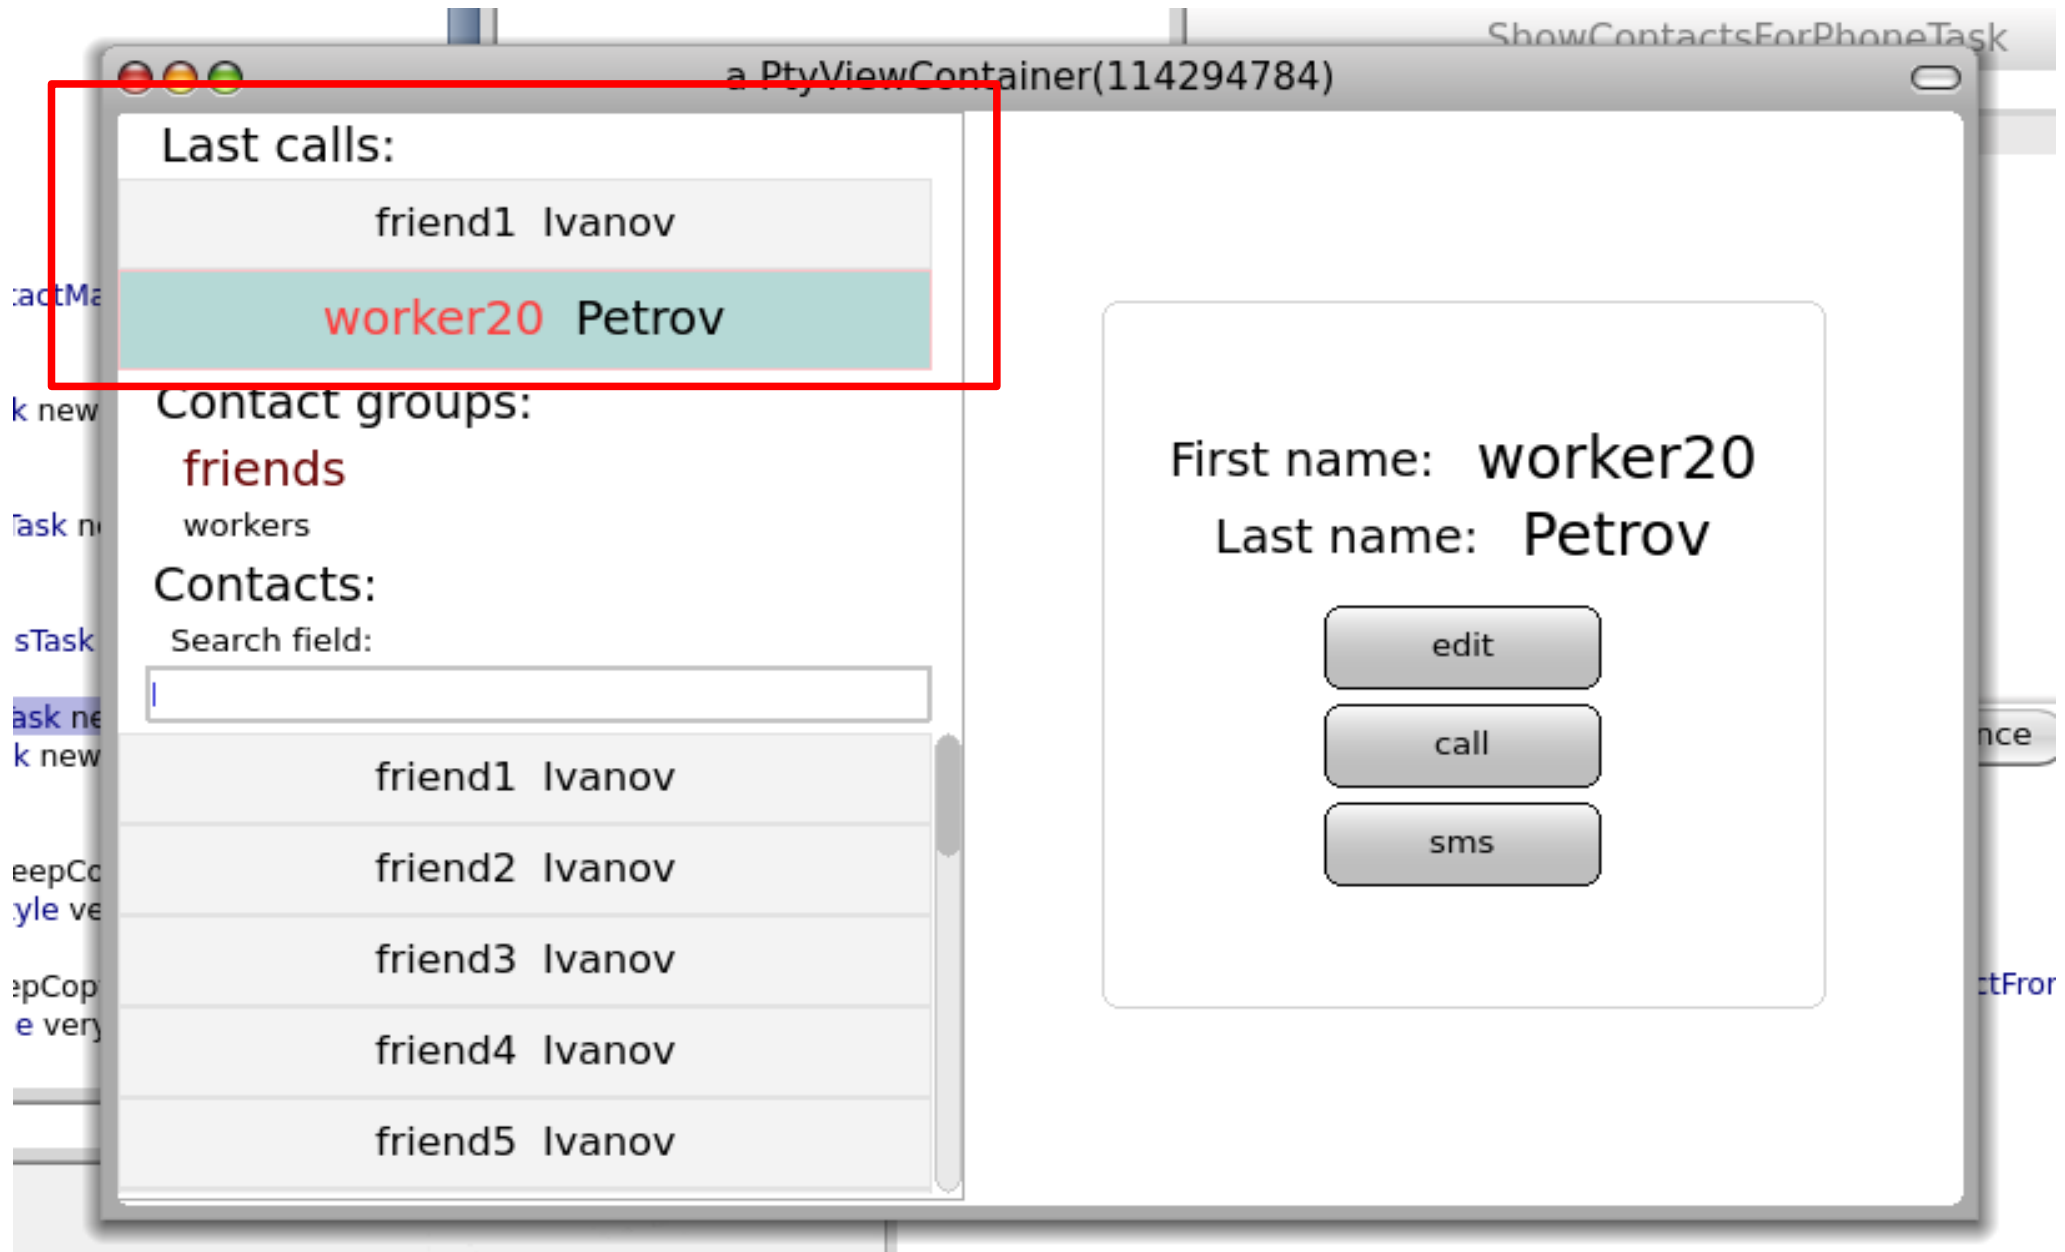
ShowContactsForPhoneTask

a PtyViewContainer(114294784)

Last calls:

friend1 Ivanov

worker20 Petrov

Contact groups:

friends

workers

Contacts:

Search field:

friend1 Ivanov

friend2 Ivanov

friend3 Ivanov

friend4 Ivanov

friend5 Ivanov

First name: worker20

Last name: Petrov

edit

call

sms

actMa

k new

Task n

sTask

ask ne

k new

eepCo

yle ve

epCop

e very

nce

ctFror